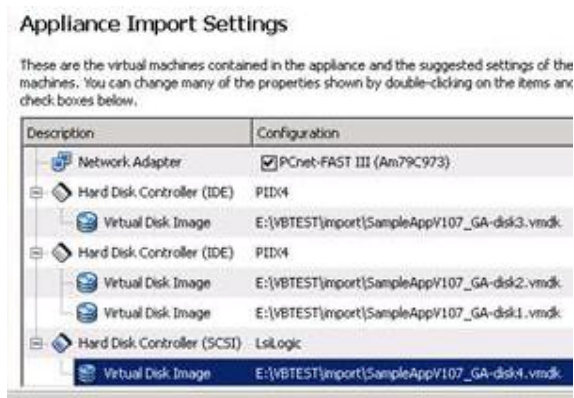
Appliance Import Settings

These are the virtual machines contained in the appliance and the suggested settings of the machines. You can change many of the properties shown by double-clicking on the items and check boxes below.

| Description | Configuration |
|---|---|
| Network Adapter | ☑ PCnet-FAST III (Am79C973) |
| Hard Disk Controller (IDE) | PIIX4 |
| Virtual Disk Image | E:\VBTEST\import\SampleAppV107_GA-disk3.vmdk |
| Hard Disk Controller (IDE) | PIIX4 |
| Virtual Disk Image | E:\VBTEST\import\SampleAppV107_GA-disk2.vmdk |
| Virtual Disk Image | E:\VBTEST\import\SampleAppV107_GA-disk1.vmdk |
| Hard Disk Controller (SCSI) | LsiLogic |
| Virtual Disk Image | E:\VBTEST\import\SampleAppV107_GA-disk4.vmdk |